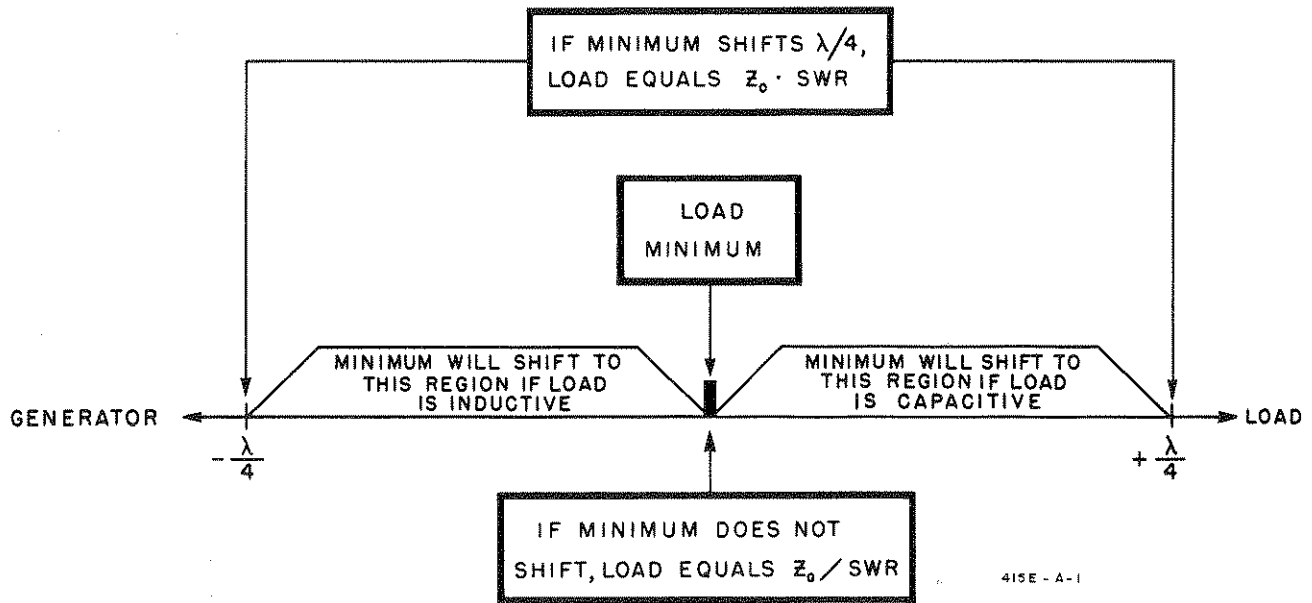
IF MINIMUM SHIFTS $\lambda/4$, LOAD EQUALS $Z_0 \cdot$ SWR

LOAD MINIMUM

MINIMUM WILL SHIFT TO THIS REGION IF LOAD IS INDUCTIVE

MINIMUM WILL SHIFT TO THIS REGION IF LOAD IS CAPACITIVE

GENERATOR

LOAD

$-\frac{\lambda}{4}$

$+\frac{\lambda}{4}$

IF MINIMUM DOES NOT SHIFT, LOAD EQUALS $Z_0 / $SWR

415E - A - 1